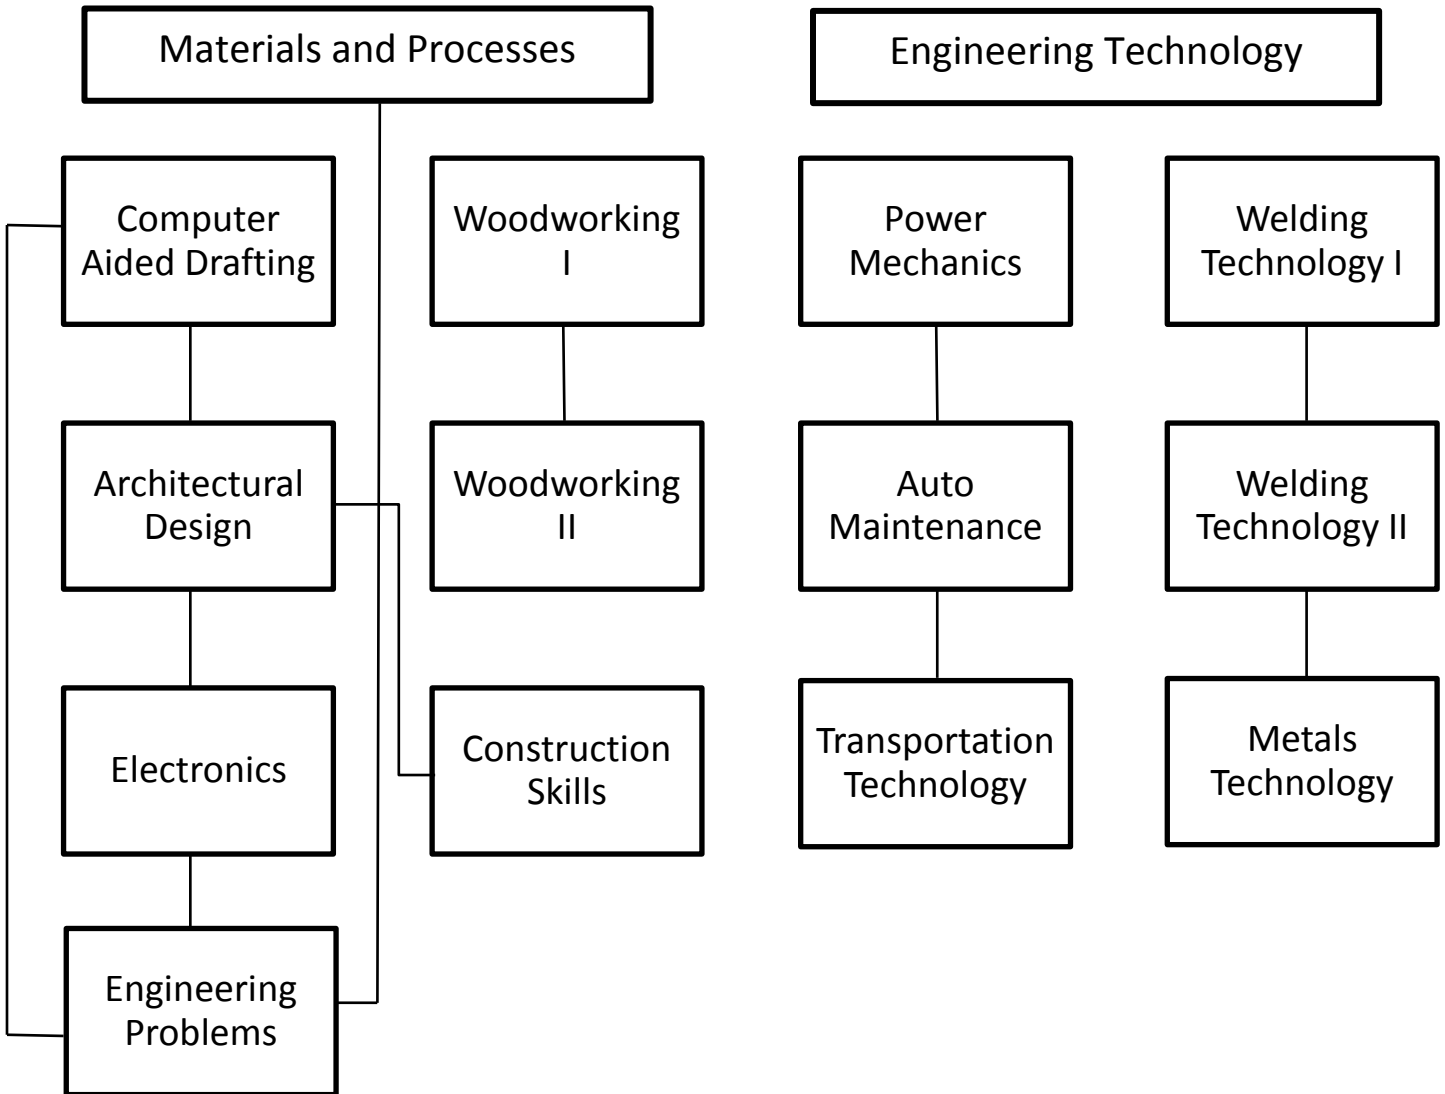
Materials and Processes

Computer Aided Drafting

Architectural Design

Electronics

Engineering Problems

Woodworking I

Woodworking II

Construction Skills

Engineering Technology

Power Mechanics

Auto Maintenance

Transportation Technology

Welding Technology I

Welding Technology II

Metals Technology